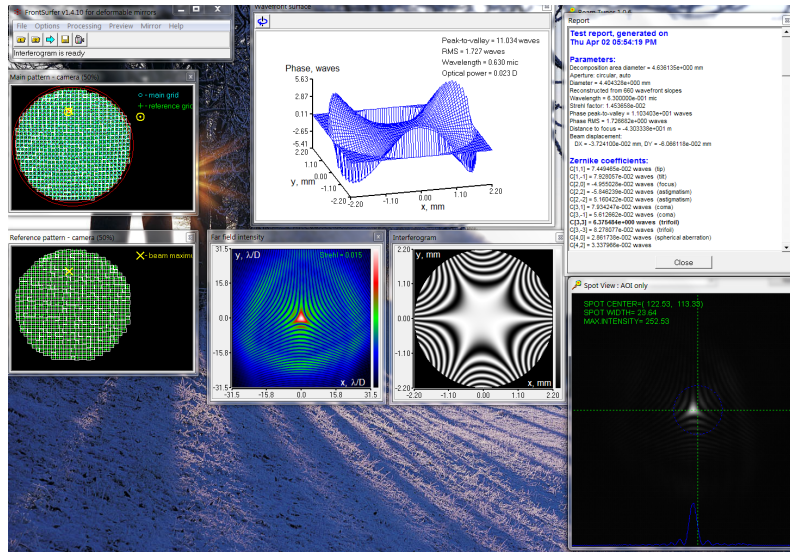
FrontSurfer v1.4.10 for deformable mirrors
File Options Processing Preview Mirror Help
Interferogram is ready

Main pattern - camera (50%)
- main grid
+ reference grid

Reference pattern - camera (50%)
beam maximum

Wavefront surface
Peak-to-valley = 11.034 waves
RMS = 1.727 waves
Wavelength = 0.630 mic
Optical power = 0.023 D
Phase, waves
5.63
2.87
0.11
-2.65
-5.41
y, mm
2.20
1.10
0.00
-1.10
-2.20
-2.20 -1.10 0.00 1.10 2.20
x, mm

Far field intensity
31.5
y, λ/D
Strehl = 0.015
15.8
0.0
-15.8
-31.5
-31.5 -15.8 0.0 15.8 31.5
x, λ/D

Interferogram
2.20
y, mm
1.10
0.00
-1.10
-2.20
-2.20 -1.10 0.00 1.10 2.20
x, mm

Beam Tuner 1.0.4
Report
Test report, generated on
Thu Apr 02 05:54:19 PM

Parameters:
Decomposition area diameter = 4.636135e+000 mm
Aperture: circular, auto
Diameter = 4.404328e+000 mm
Reconstructed from 660 wavefront slopes
Wavelength = 6.300000e-001 mic
Strehl factor: 1.453658e-002
Phase peak-to-valley = 1.103403e+001 waves
Phase RMS = 1.726862e+000 waves
Distance to focus = -4.303338e+001 m
Beam displacement:
DX = -3.724100e-002 mm, DY = -6.066118e-002 mm

Zernike coefficients:
C[1,1] = 7.449465e-002 waves (tip)
C[1,-1] = 7.928057e-002 waves (tilt)
C[2,0] = -4.955028e-002 waves (focus)
C[2,2] = -5.846239e-002 waves (astigmatism)
C[2,-2] = 5.160422e-002 waves (astigmatism)
C[3,1] = 7.934247e-002 waves (coma)
C[3,-1] = 5.612662e-002 waves (coma)
C[3,3] = 6.375484e+000 waves (trifoil)
C[3,-3] = 8.278077e-002 waves (trifoil)
C[4,0] = 2.661736e-002 waves (spherical aberration)
C[4,2] = 3.337968e-002 waves
Close

Spot View : AOI only
SPOT CENTER=( 122.53, 113.33)
SPOT WIDTH= 23.64
MAX INTENSITY= 252.53